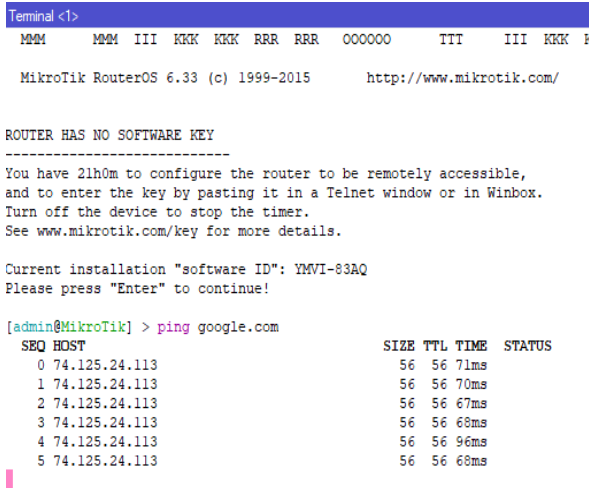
Terminal <1>

MMM MMM III KKK KKK RRR RRR OOOOOO TTT III KKK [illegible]

MikroTik RouterOS 6.33 (c) 1999-2015 http://www.mikrotik.com/

ROUTER HAS NO SOFTWARE KEY
----------------------------
You have 21h0m to configure the router to be remotely accessible, and to enter the key by pasting it in a Telnet window or in Winbox.
Turn off the device to stop the timer.
See www.mikrotik.com/key for more details.

Current installation "software ID": YMVI-83AQ
Please press "Enter" to continue!

[admin@MikroTik] > ping google.com

| SEQ | HOST | SIZE | TTL | TIME | STATUS |
|---|---|---|---|---|---|
| 0 | 74.125.24.113 | 56 | 56 | 71ms | |
| 1 | 74.125.24.113 | 56 | 56 | 70ms | |
| 2 | 74.125.24.113 | 56 | 56 | 67ms | |
| 3 | 74.125.24.113 | 56 | 56 | 68ms | |
| 4 | 74.125.24.113 | 56 | 56 | 96ms | |
| 5 | 74.125.24.113 | 56 | 56 | 68ms | |